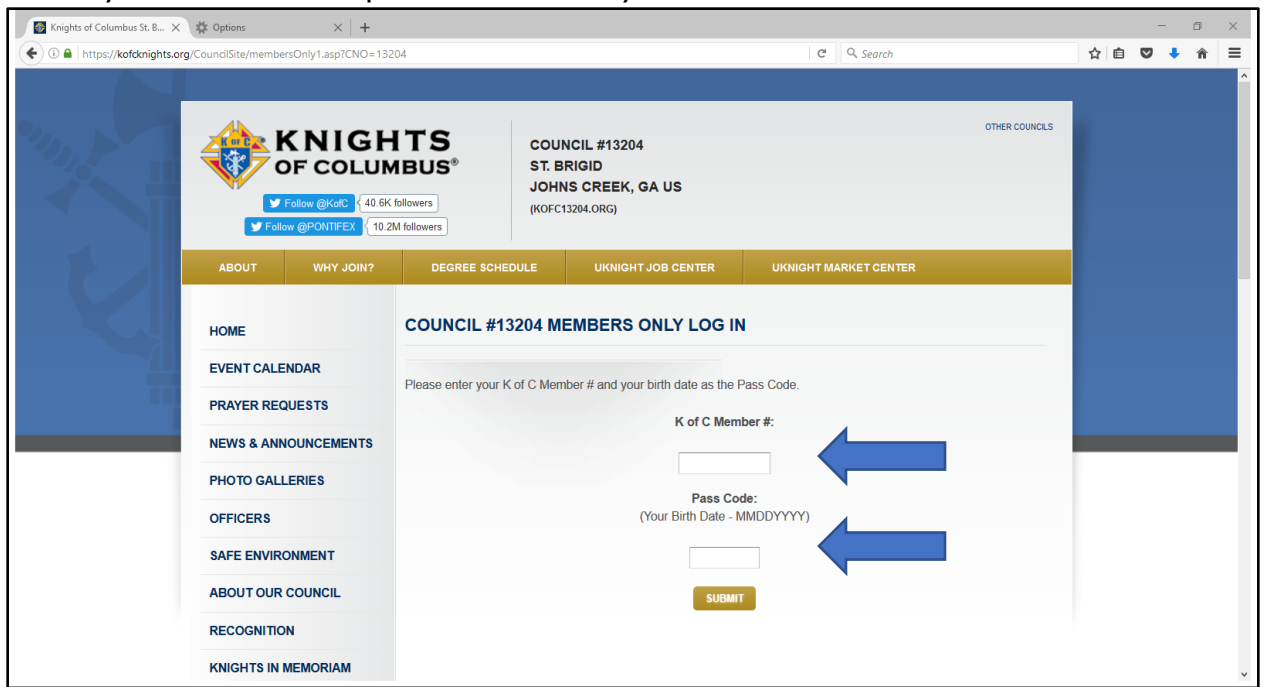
Knights of Columbus St. B...
Options
https://kofcknights.org/CouncilSite/membersOnly1.asp?CNO=13204
Search

KNIGHTS OF COLUMBUS®
Follow @KofC 40.6K followers
Follow @PONTIFEX 10.2M followers

COUNCIL #13204
ST. BRIGID
JOHNS CREEK, GA US
(KOFC13204.ORG)

OTHER COUNCILS

ABOUT | WHY JOIN? | DEGREE SCHEDULE | UKNIGHT JOB CENTER | UKNIGHT MARKET CENTER

HOME
EVENT CALENDAR
PRAYER REQUESTS
NEWS & ANNOUNCEMENTS
PHOTO GALLERIES
OFFICERS
SAFE ENVIRONMENT
ABOUT OUR COUNCIL
RECOGNITION
KNIGHTS IN MEMORIAM

COUNCIL #13204 MEMBERS ONLY LOG IN

Please enter your K of C Member # and your birth date as the Pass Code.

K of C Member #:

Pass Code:
(Your Birth Date - MMDDYYYY)

SUBMIT